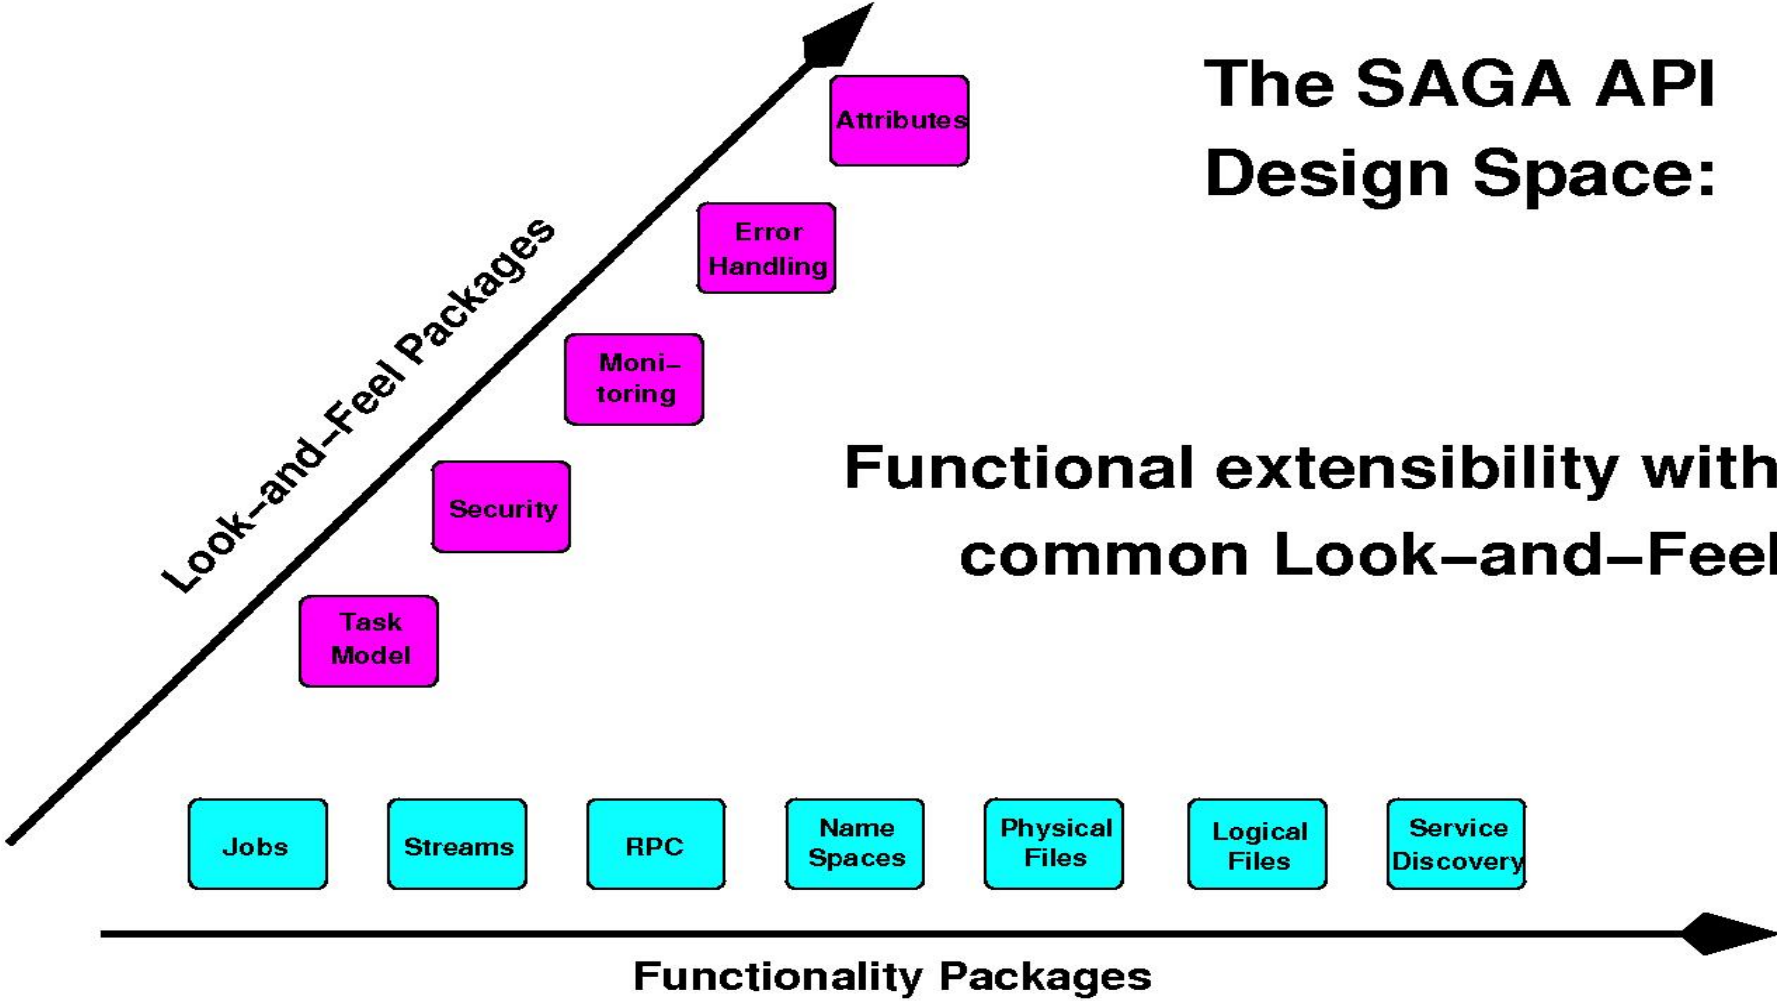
The SAGA API Design Space:

Functional extensibility with common Look–and–Feel

Look–and–Feel Packages

Attributes

Error Handling

Moni–toring

Security

Task Model

Jobs

Streams

RPC

Name Spaces

Physical Files

Logical Files

Service Discovery

Functionality Packages